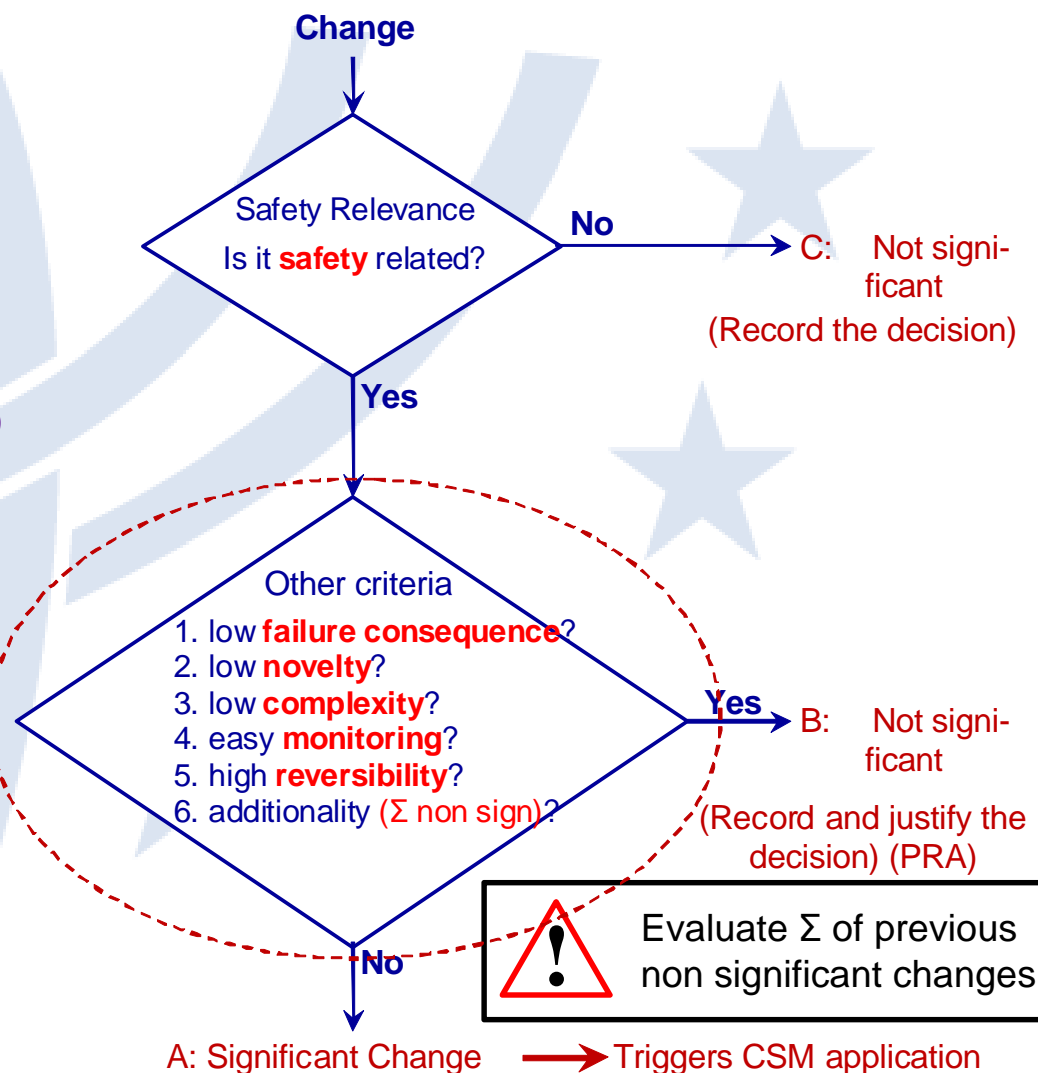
Change

Safety Relevance
Is it safety related?

No

C: Not significant
(Record the decision)

Yes

Other criteria
1. low failure consequence?
2. low novelty?
3. low complexity?
4. easy monitoring?
5. high reversibility?
6. additionality (Σ non sign)?

Yes

B: Not significant
(Record and justify the decision) (PRA)

Evaluate Σ of previous non significant changes

No

A: Significant Change → Triggers CSM application